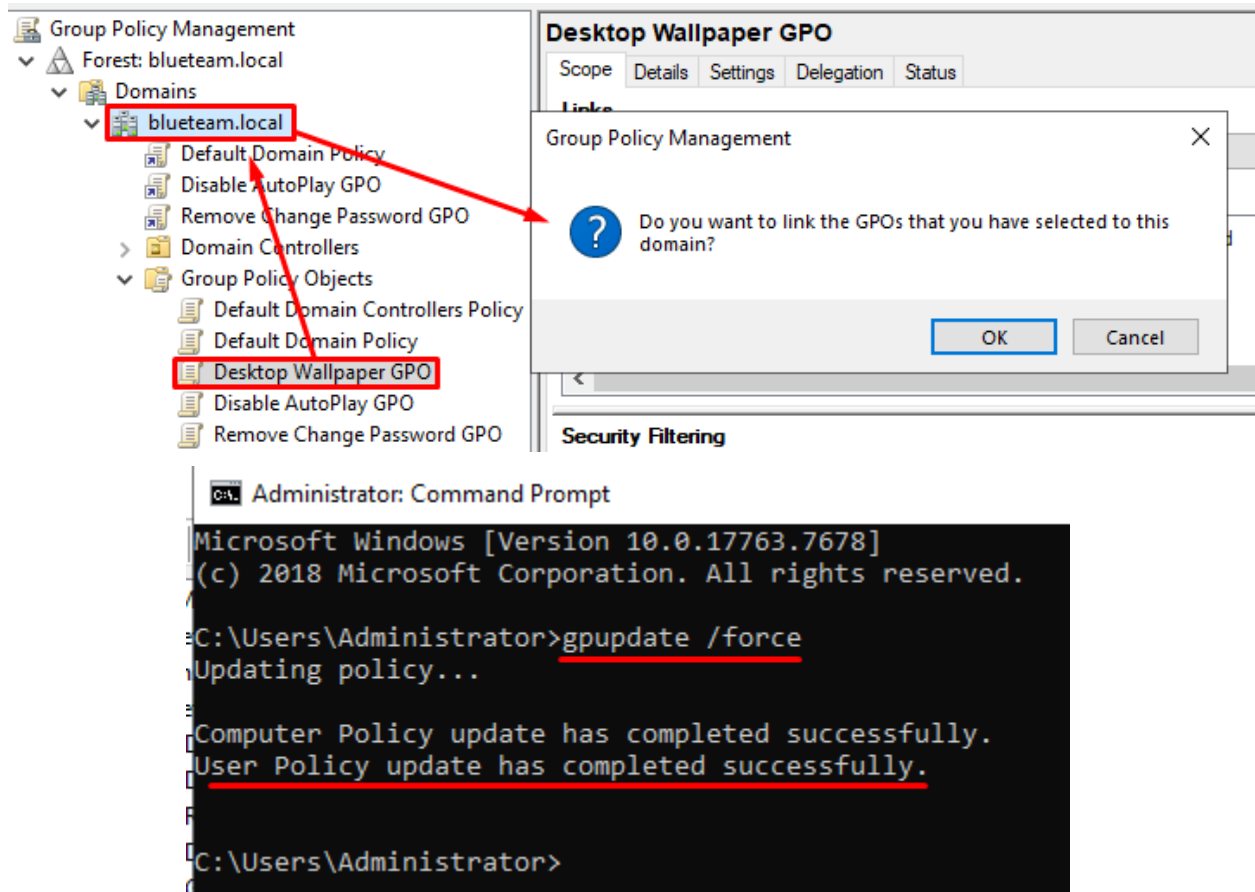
Group Policy Management
Forest: blueteam.local
Domains
blueteam.local
Default Domain Policy
Disable AutoPlay GPO
Remove Change Password GPO
Domain Controllers
Group Policy Objects
Default Domain Controllers Policy
Default Domain Policy
Desktop Wallpaper GPO
Disable AutoPlay GPO
Remove Change Password GPO

Desktop Wallpaper GPO
Scope | Details | Settings | Delegation | Status
Links

Group Policy Management
Do you want to link the GPOs that you have selected to this domain?
OK
Cancel

Security Filtering

Administrator: Command Prompt
Microsoft Windows [Version 10.0.17763.7678]
(c) 2018 Microsoft Corporation. All rights reserved.

C:\Users\Administrator>gpupdate /force
Updating policy...

Computer Policy update has completed successfully.
User Policy update has completed successfully.

C:\Users\Administrator>